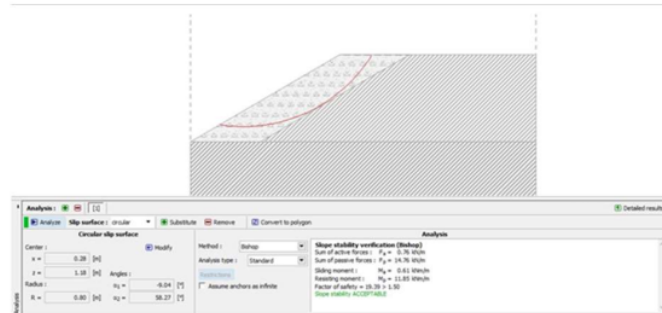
Analysis : [1]

Analyze Slip surface : circular Substitute Remove Convert to polygon Detailed results

Circular slip surface

Center : Modify

x = 0.28 [m]

z = 1.18 [m] Angles :

Radius : α₁ = -9.04 [°]

R = 0.80 [m] α₂ = 58.27 [°]

Method : Bishop

Analysis type : Standard

Restrictions

Assume anchors as infinite

Analysis

Slope stability verification (Bishop)

Sum of active forces : $F_a$ = 0.76 kN/m

Sum of passive forces : $F_p$ = 14.76 kN/m

Sliding moment : $M_a$ = 0.61 kNm/m

Resisting moment : $M_p$ = 11.85 kNm/m

Factor of safety = 19.39 > 1.50

Slope stability ACCEPTABLE

Analysis